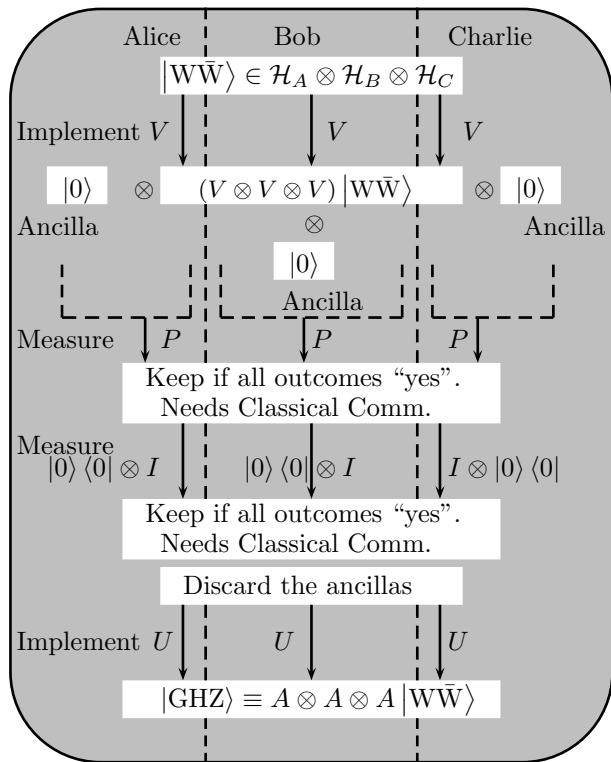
Alice Bob Charlie

$|W\bar{W}\rangle \in \mathcal{H}_A \otimes \mathcal{H}_B \otimes \mathcal{H}_C$

Implement $V$ $V$ $V$

$|0\rangle$ $\otimes$ $(V \otimes V \otimes V)\,|W\bar{W}\rangle$ $\otimes$ $|0\rangle$

Ancilla $\otimes$ Ancilla

$|0\rangle$

Ancilla

Measure $P$ $P$ $P$

Keep if all outcomes "yes". Needs Classical Comm.

Measure $|0\rangle\langle 0| \otimes I$ $|0\rangle\langle 0| \otimes I$ $I \otimes |0\rangle\langle 0|$

Keep if all outcomes "yes". Needs Classical Comm.

Discard the ancillas

Implement $U$ $U$ $U$

$|GHZ\rangle \equiv A \otimes A \otimes A\,|W\bar{W}\rangle$